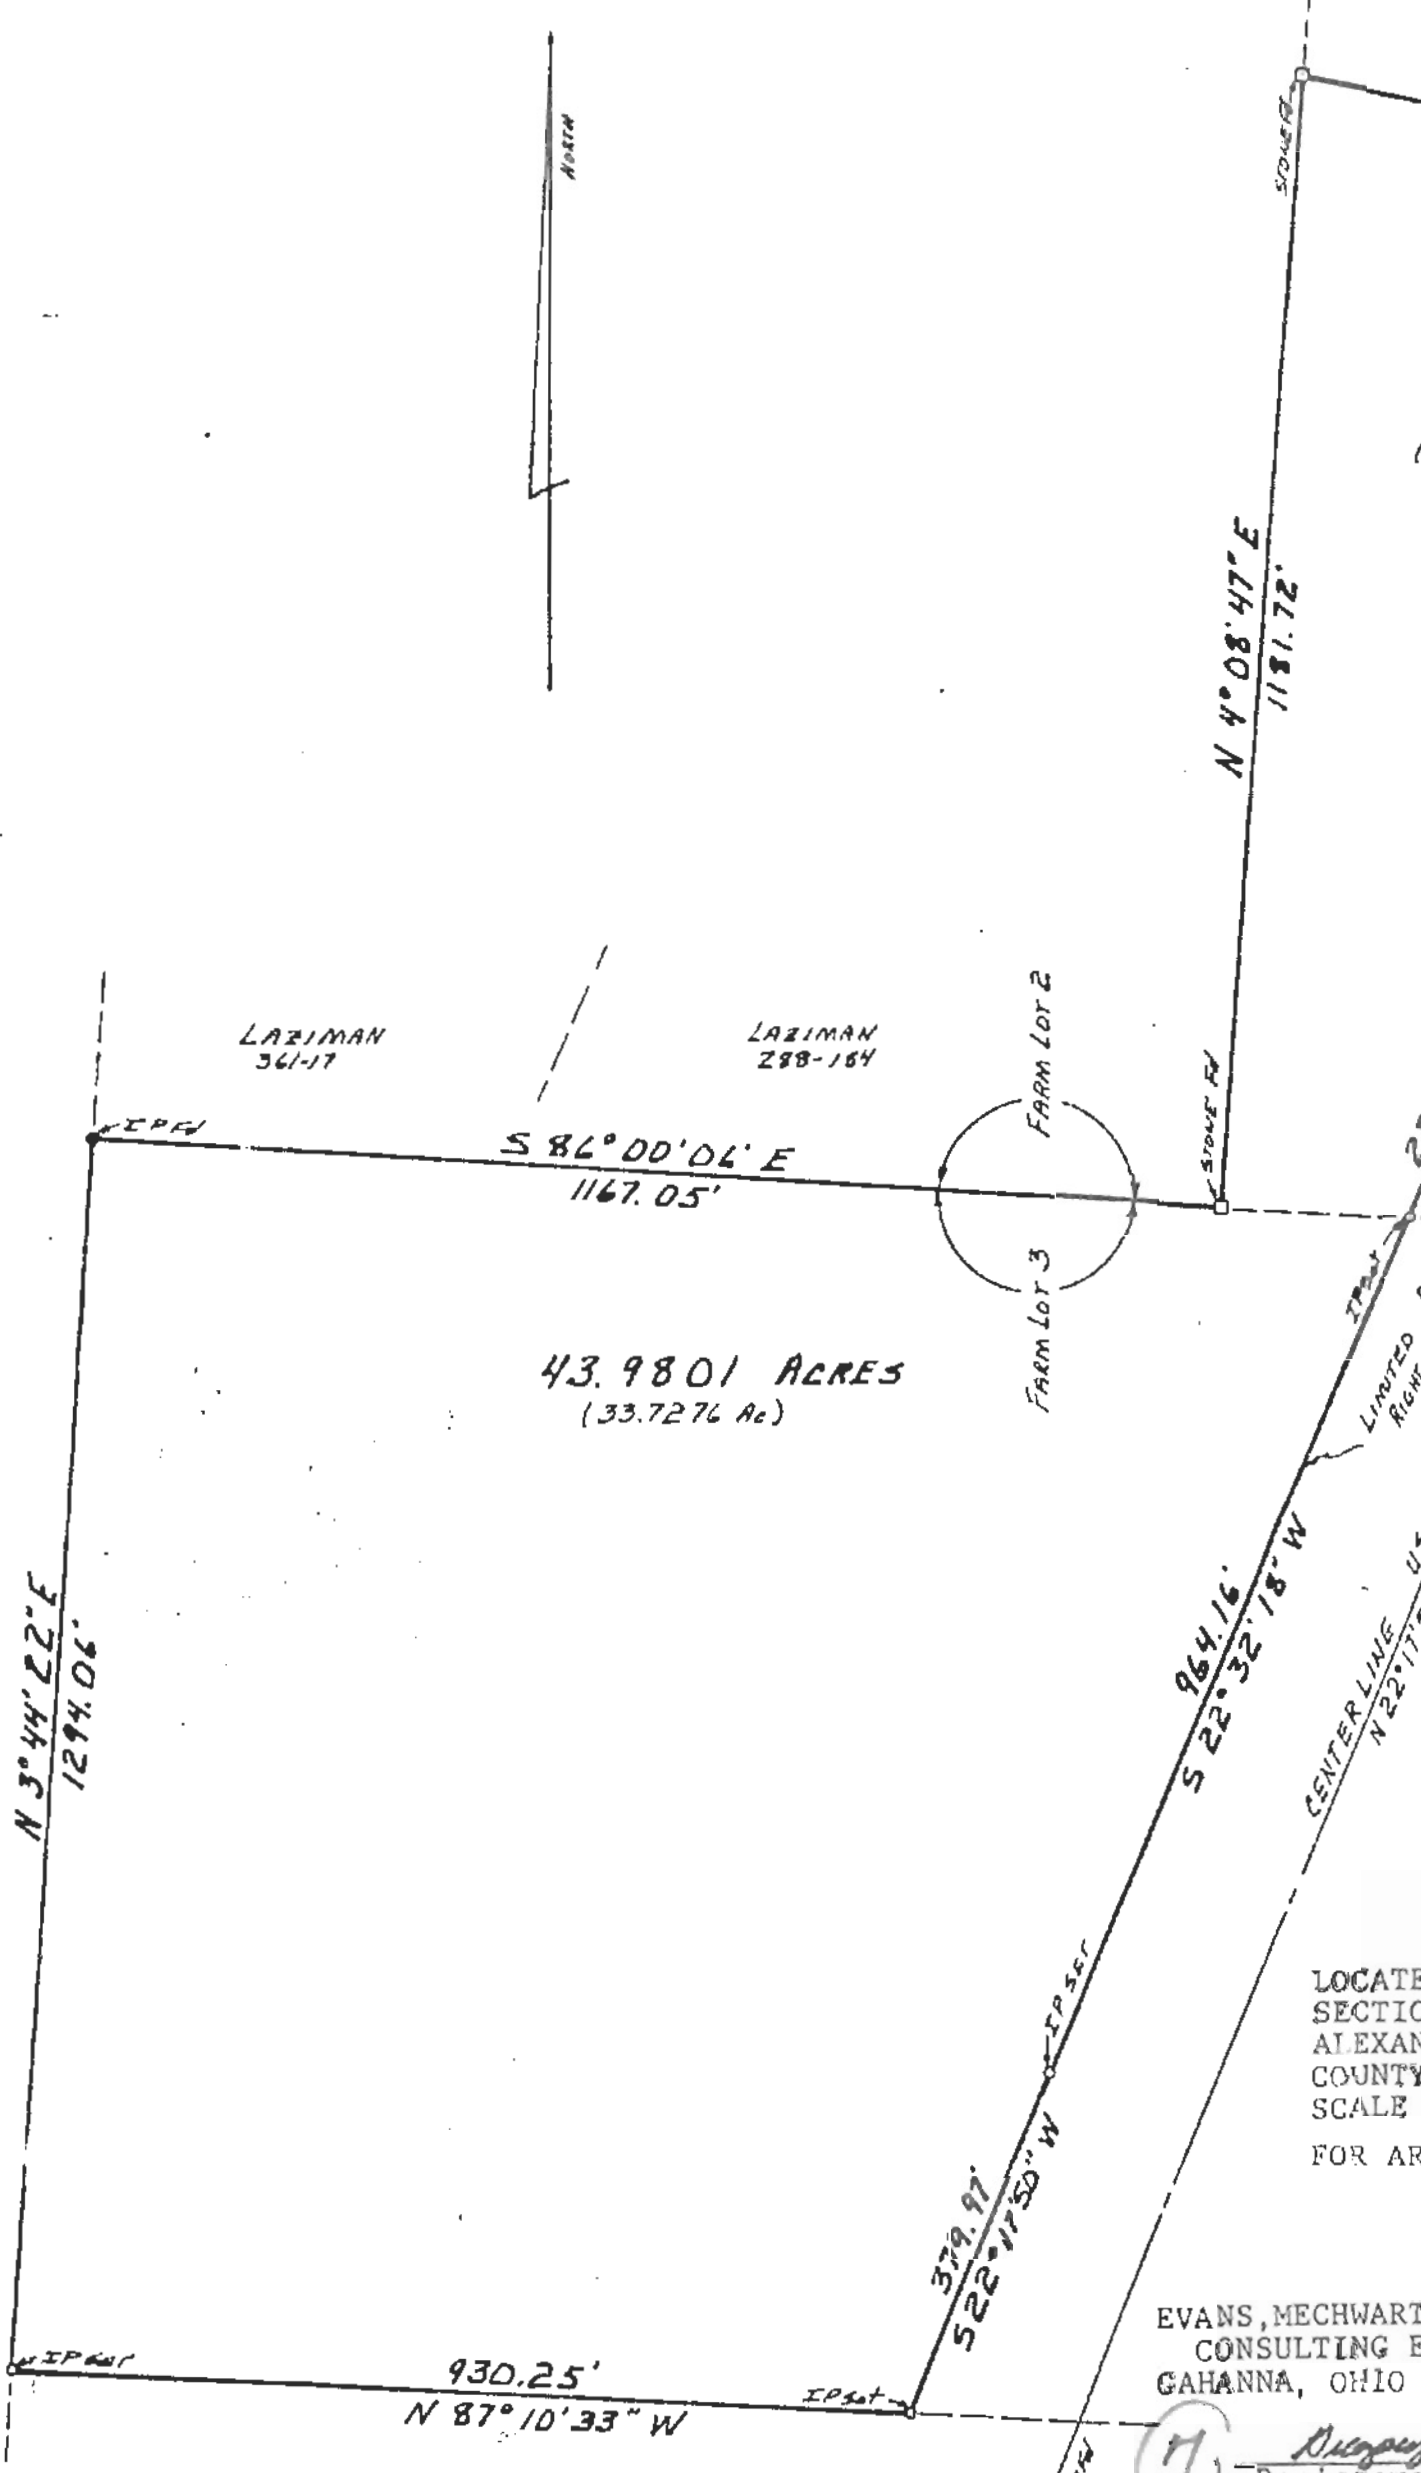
NORTH

STONE FD

N 4°08'47" E
1181.72'

LAZIMAN
361-17

LAZIMAN
288-164

FARM LOT 2

IP FD

S 86°00'06" E
1167.05'

STONE FD

FARM LOT 3

IP set

43.9801 ACRES
(33.7276 Ac)

LIMITED
RIGHT

N 3°44'22" E
1294.06'

964.16'
S 22°32'18" W

CENTERLINE
N 22°17'

IP set

379.97'
S 22°17'50" W

LOCATE
SECTIO
ALEXAN
COUNTY
SCALE

FOR AR

EVANS, MECHWART
CONSULTING E
GAHANNA, OHIO

IP set

930.25'
N 87°10'33" W

IP set

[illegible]